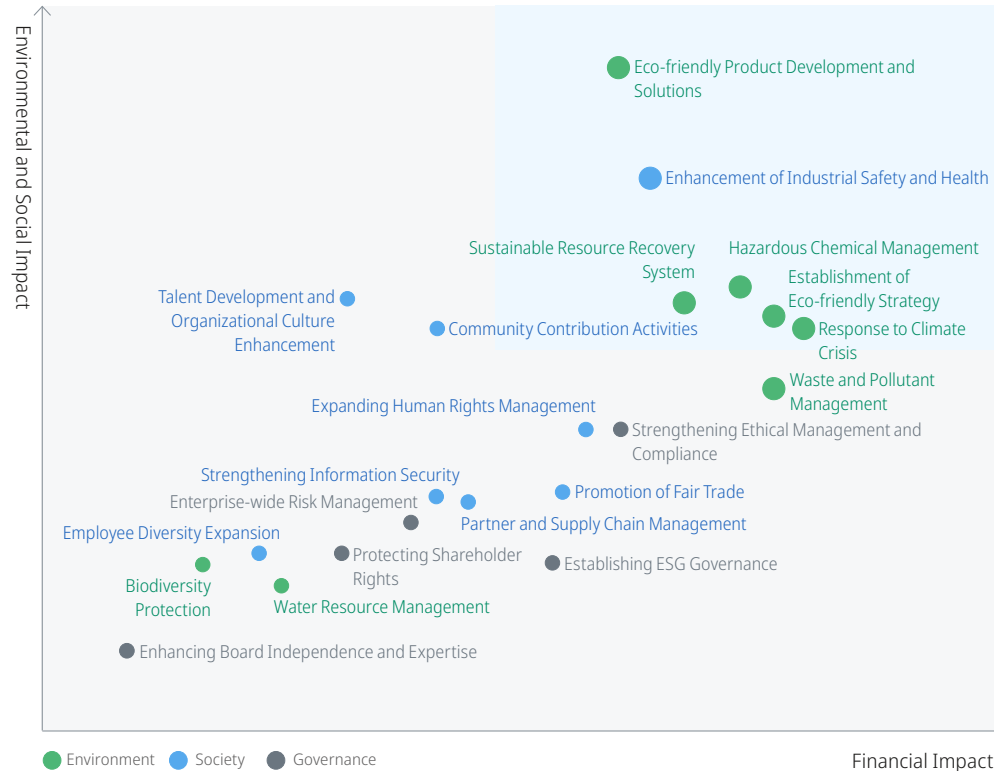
Environmental and Social Impact

Eco-friendly Product Development and Solutions

Enhancement of Industrial Safety and Health

Sustainable Resource Recovery System

Hazardous Chemical Management

Establishment of Eco-friendly Strategy

Talent Development and Organizational Culture Enhancement

Community Contribution Activities

Response to Climate Crisis

Waste and Pollutant Management

Expanding Human Rights Management

Strengthening Ethical Management and Compliance

Strengthening Information Security

Enterprise-wide Risk Management

Promotion of Fair Trade

Partner and Supply Chain Management

Employee Diversity Expansion

Protecting Shareholder Rights

Establishing ESG Governance

Biodiversity Protection

Water Resource Management

Enhancing Board Independence and Expertise

Environment Society Governance

Financial Impact